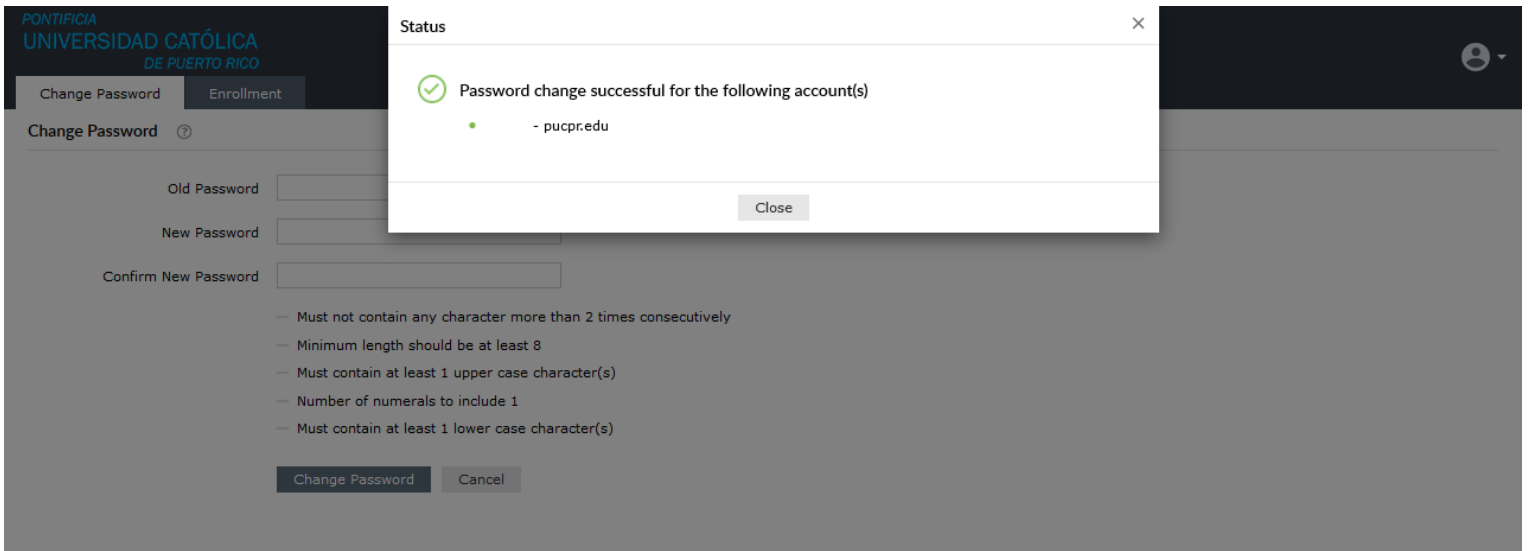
PONTIFICIA
UNIVERSIDAD CATÓLICA
DE PUERTO RICO

Change Password
Enrollment

Change Password

Old Password
New Password
Confirm New Password

— Must not contain any character more than 2 times consecutively
— Minimum length should be at least 8
— Must contain at least 1 upper case character(s)
— Number of numerals to include 1
— Must contain at least 1 lower case character(s)

Change Password
Cancel

Status
×
Password change successful for the following account(s)
• - pucpr.edu
Close